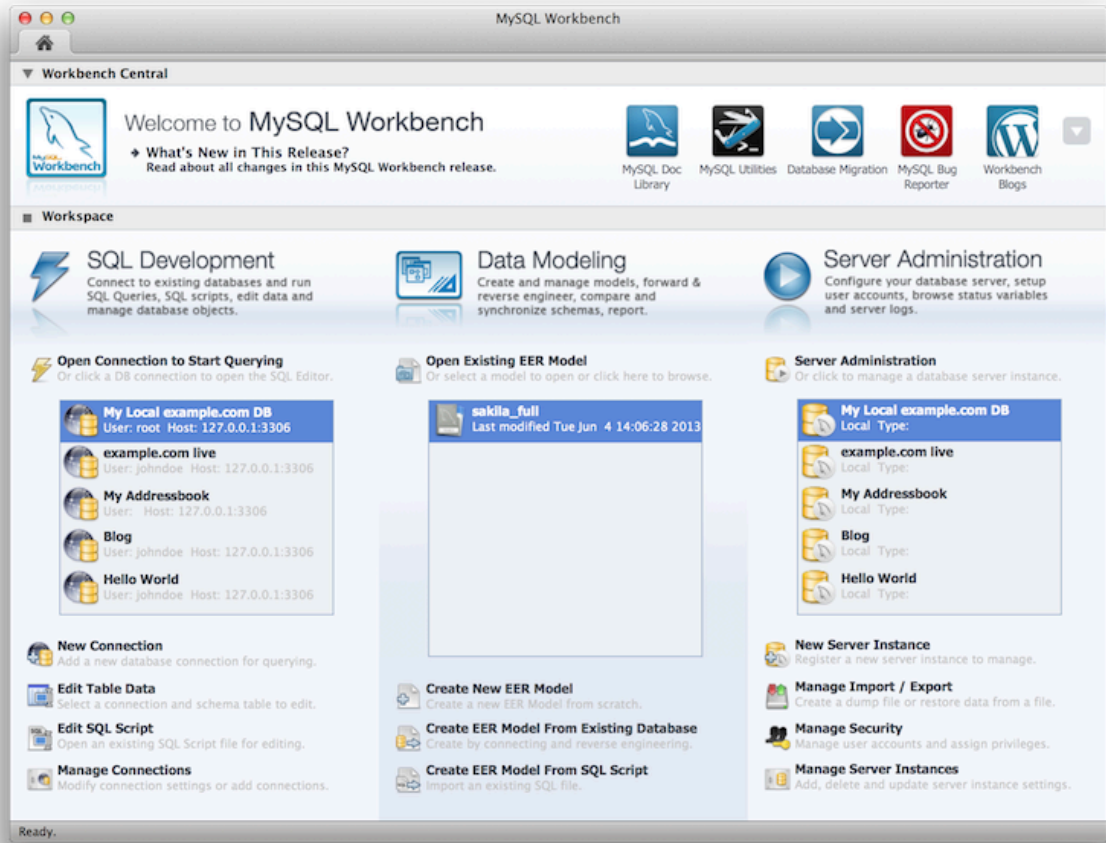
MySQL Workbench

Workbench Central

MySQL Workbench

Welcome to MySQL Workbench

What's New in This Release?
Read about all changes in this MySQL Workbench release.

MySQL Doc Library

MySQL Utilities

Database Migration

MySQL Bug Reporter

Workbench Blogs

Workspace

SQL Development
Connect to existing databases and run SQL Queries, SQL scripts, edit data and manage database objects.

Open Connection to Start Querying
Or click a DB connection to open the SQL Editor.

My Local example.com DB
User: root Host: 127.0.0.1:3306

example.com live
User: johndoe Host: 127.0.0.1:3306

My Addressbook
User: Host: 127.0.0.1:3306

Blog
User: johndoe Host: 127.0.0.1:3306

Hello World
User: johndoe Host: 127.0.0.1:3306

New Connection
Add a new database connection for querying.

Edit Table Data
Select a connection and schema table to edit.

Edit SQL Script
Open an existing SQL Script file for editing.

Manage Connections
Modify connection settings or add connections.

Data Modeling
Create and manage models, forward & reverse engineer, compare and synchronize schemas, report.

Open Existing EER Model
Or select a model to open or click here to browse.

sakila_full
Last modified Tue Jun 4 14:06:28 2013

Create New EER Model
Create a new EER Model from scratch.

Create EER Model From Existing Database
Create by connecting and reverse engineering.

Create EER Model From SQL Script
Import an existing SQL file.

Server Administration
Configure your database server, setup user accounts, browse status variables and server logs.

Server Administration
Or click to manage a database server instance.

My Local example.com DB
Local Type:

example.com live
Local Type:

My Addressbook
Local Type:

Blog
Local Type:

Hello World
Local Type:

New Server Instance
Register a new server instance to manage.

Manage Import / Export
Create a dump file or restore data from a file.

Manage Security
Manage user accounts and assign privileges.

Manage Server Instances
Add, delete and update server instance settings.

Ready.